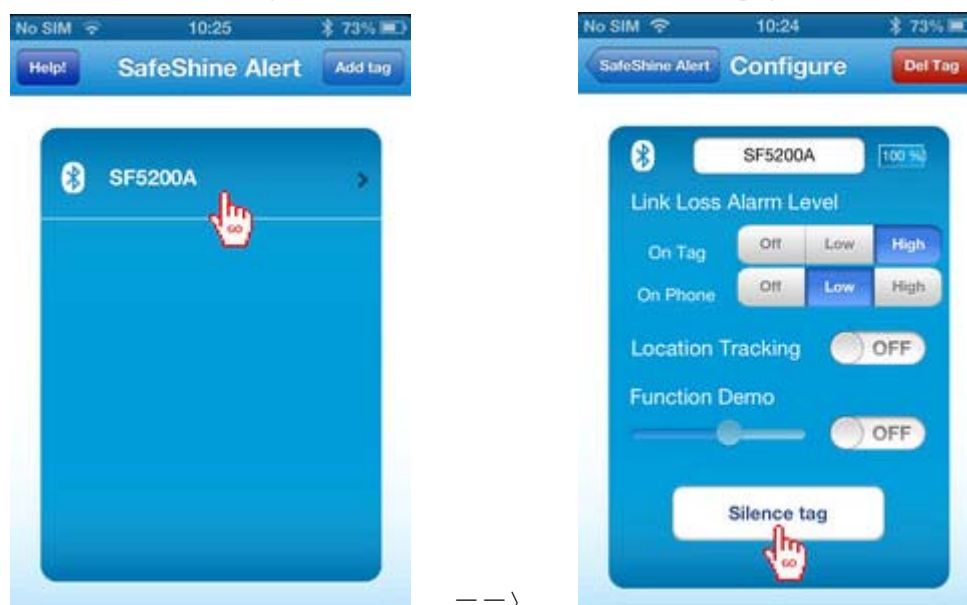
No SIM 10:25 73%

Help! SafeShine Alert Add tag

SF5200A

GO

No SIM 10:24 73%

SafeShine Alert Configure Del Tag

SF5200A 100 %

Link Loss Alarm Level

On Tag Off Low High

On Phone Off Low High

Location Tracking OFF

Function Demo

OFF

Silence tag

GO